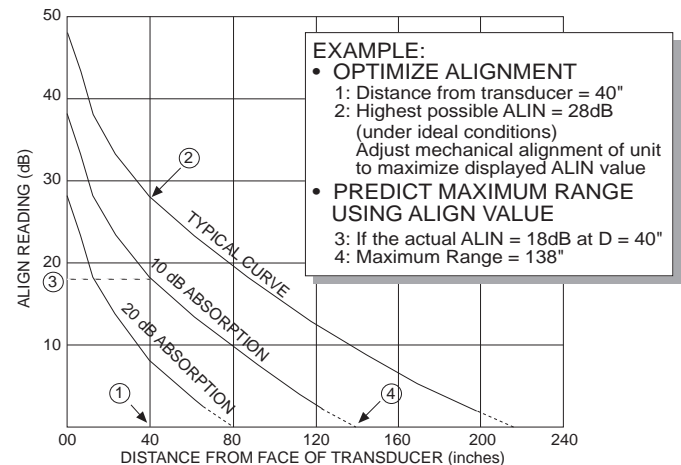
EXAMPLE:
• OPTIMIZE ALIGNMENT
1: Distance from transducer = 40"
2: Highest possible ALIN = 28dB (under ideal conditions) Adjust mechanical alignment of unit to maximize displayed ALIN value
• PREDICT MAXIMUM RANGE USING ALIGN VALUE
3: If the actual ALIN = 18dB at D = 40"
4: Maximum Range = 138"

TYPICAL CURVE
10 dB ABSORPTION
20 dB ABSORPTION

1
2
3
4

ALIGN READING (dB)
50
40
30
20
10

00
40
80
120
160
200
240
DISTANCE FROM FACE OF TRANSDUCER (inches)